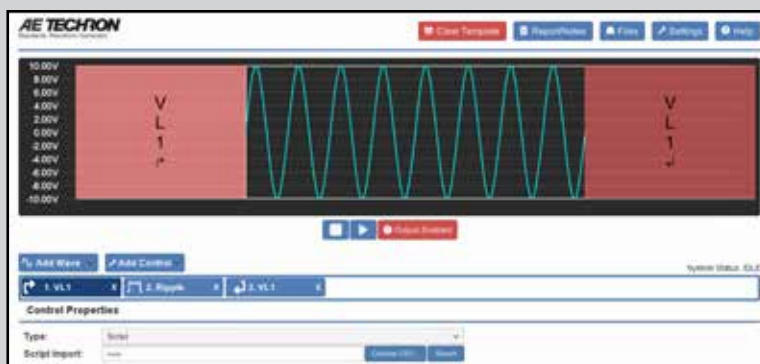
AE TECHRON
Standards. Reactions. Surprises.

Clear Template
Report/Notes
Files
Settings
Help

10.00V
8.00V
6.00V
4.00V
2.00V
0.00V
-2.00V
-4.00V
-6.00V
-8.00V
-10.00V

V
L
1

V
L
1

Output Enabled

Add Wave
Add Control

System Status: IDLE

1. VL1
x
2. Ripple
x
3. VL1
x

Control Properties

Type:
Script

Script Import:
none

Choose CSV
Reset